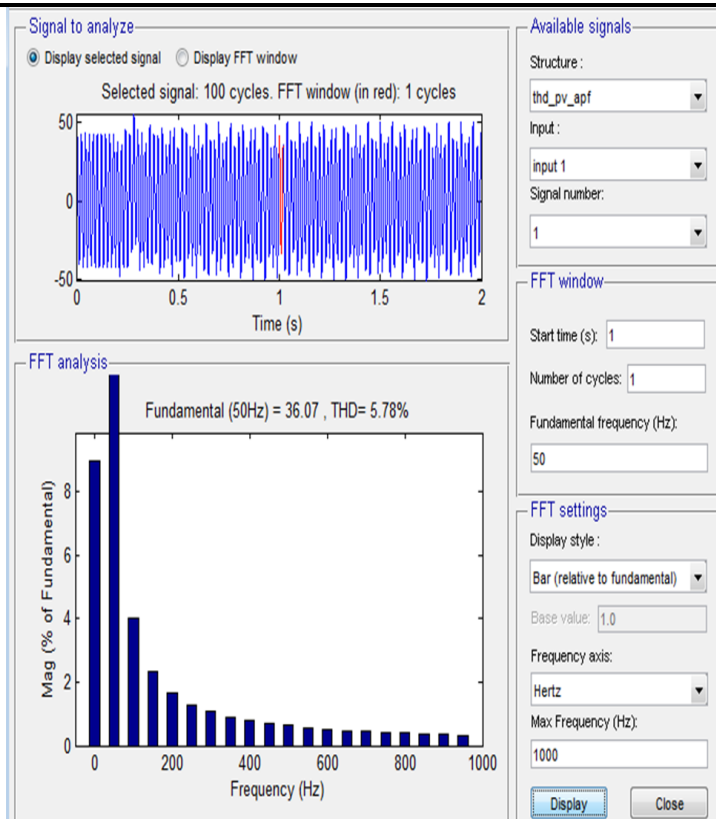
Signal to analyze

Display selected signal Display FFT window

Selected signal: 100 cycles. FFT window (in red): 1 cycles

50
0
-50
0 0.5 1 1.5 2
Time (s)

FFT analysis

Fundamental (50Hz) = 36.07 , THD= 5.78%

Mag (% of Fundamental)
8
6
4
2
0
0 200 400 600 800 1000
Frequency (Hz)

Available signals

Structure :
thd_pv_apf
Input :
input 1
Signal number:
1

FFT window

Start time (s): 1
Number of cycles: 1
Fundamental frequency (Hz):
50

FFT settings

Display style :
Bar (relative to fundamental)
Base value: 1.0
Frequency axis:
Hertz
Max Frequency (Hz):
1000

Display Close